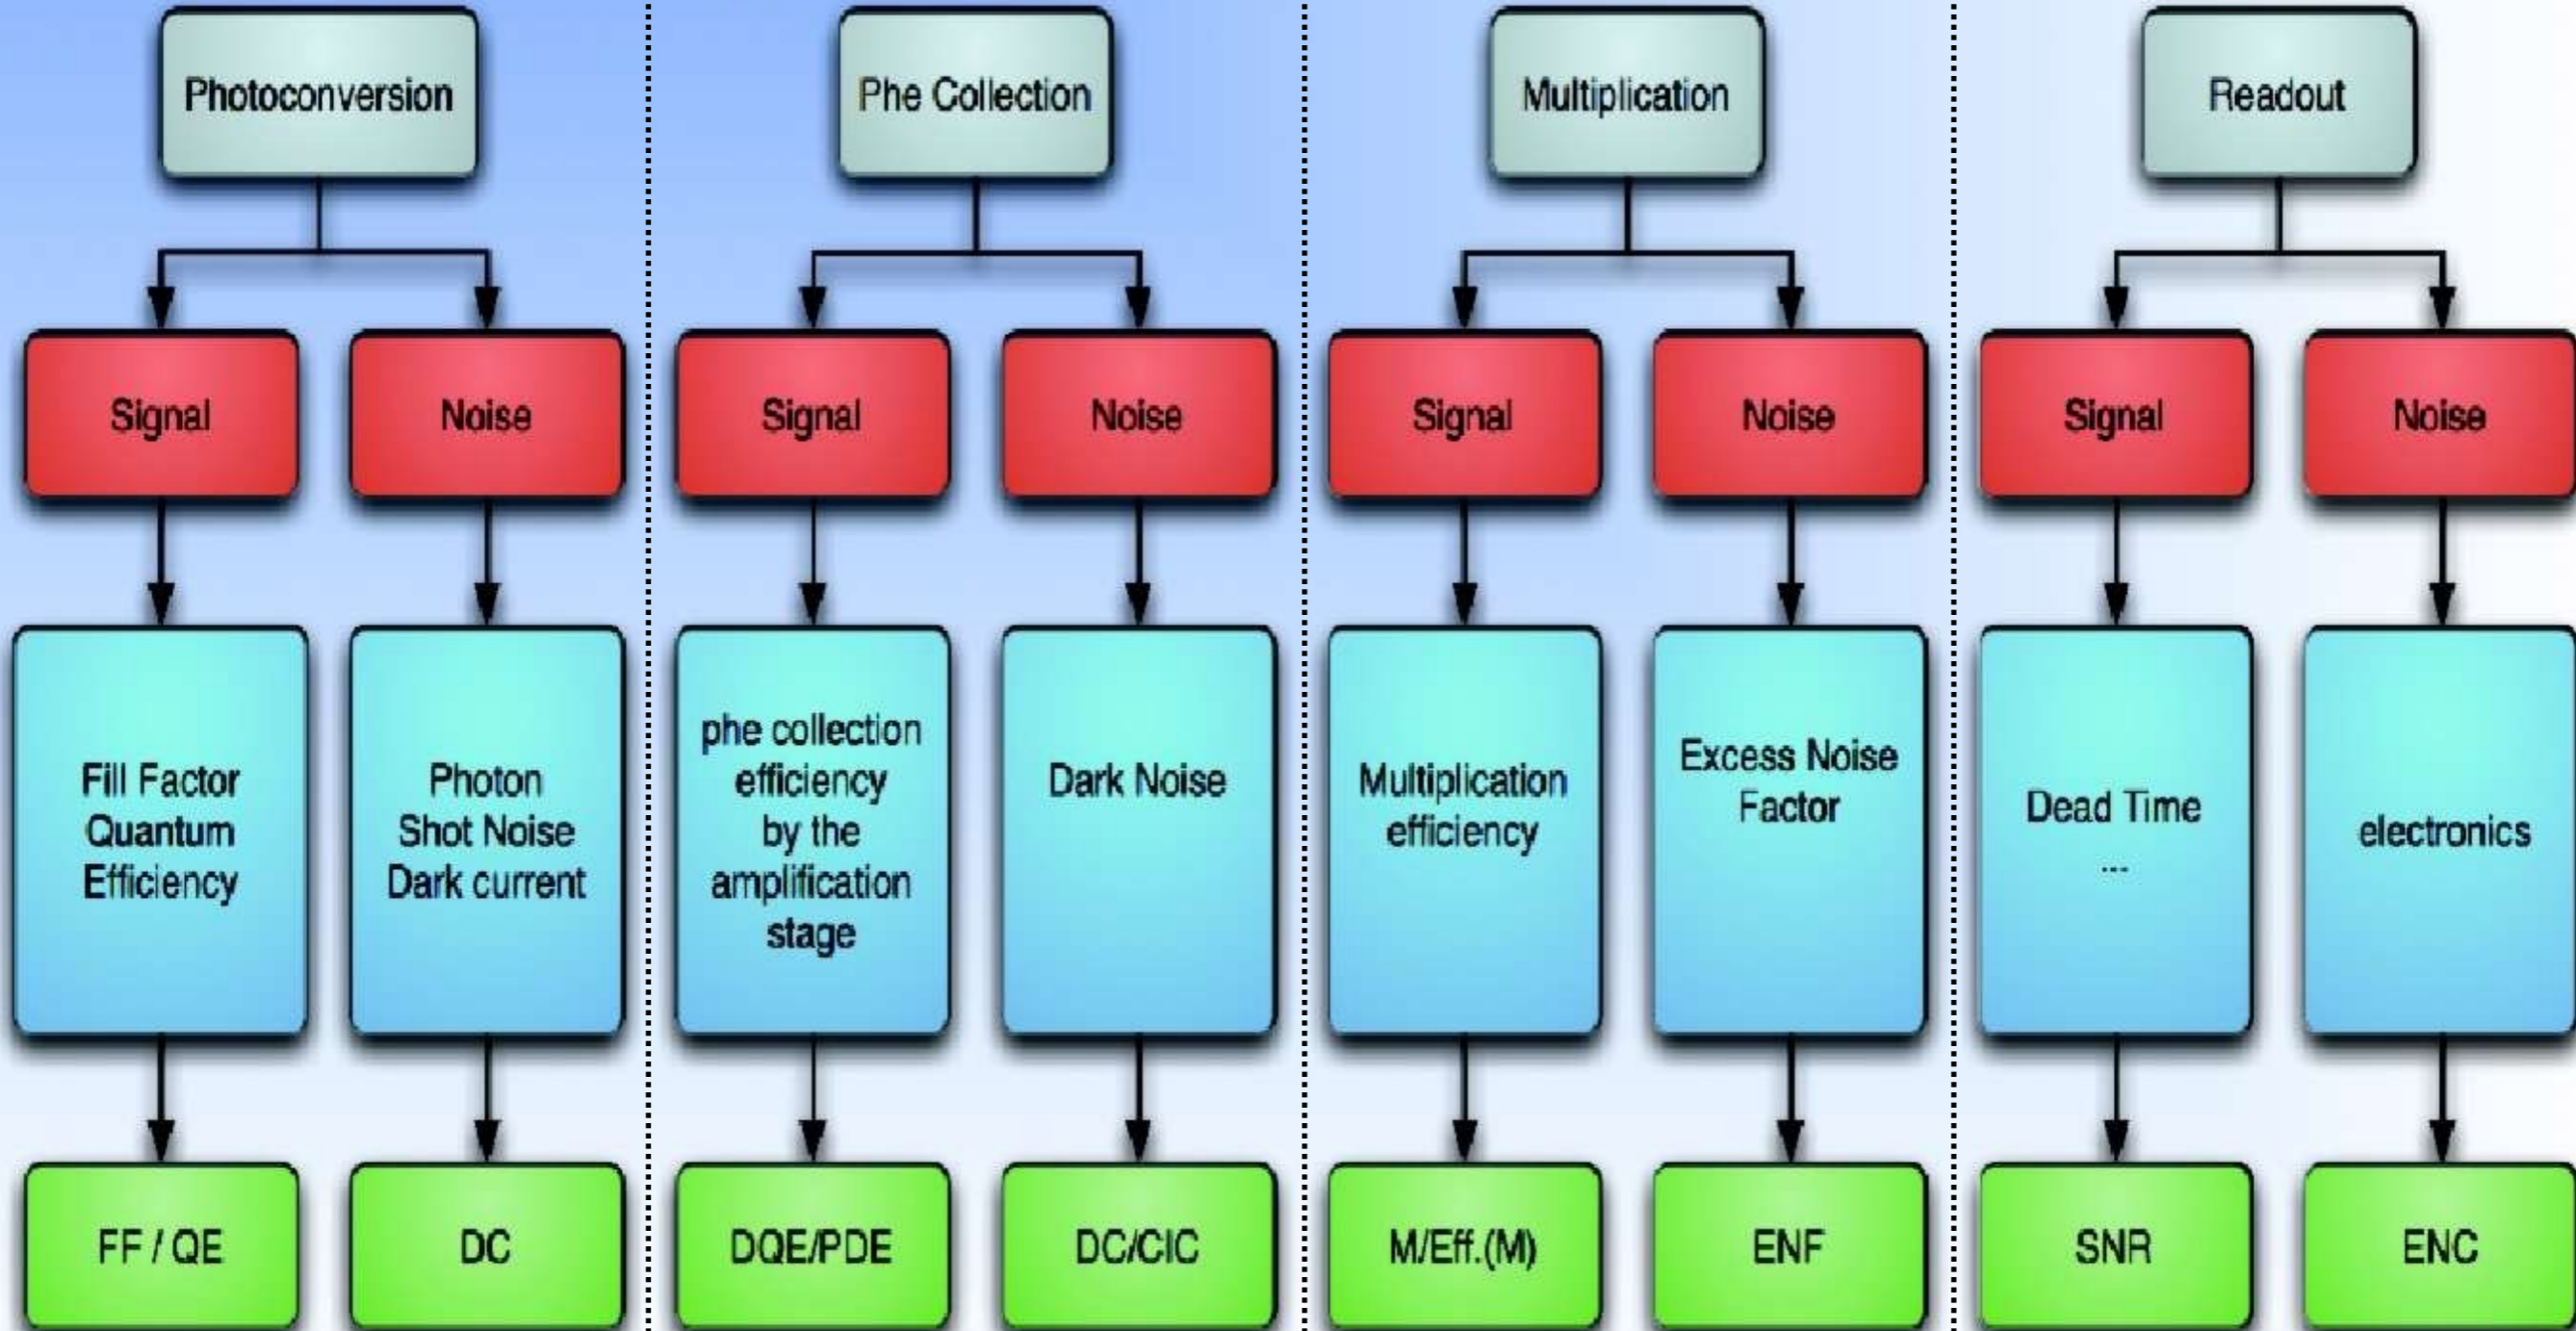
Photoconversion

Signal

Noise

Fill Factor Quantum Efficiency

Photon Shot Noise Dark current

FF / QE

DC

Phe Collection

Signal

Noise

phe collection efficiency by the amplification stage

Dark Noise

DQE/PDE

DC/CIC

Multiplication

Signal

Noise

Multiplication efficiency

Excess Noise Factor

M/Eff.(M)

ENF

Readout

Signal

Noise

Dead Time
...

electronics

SNR

ENC